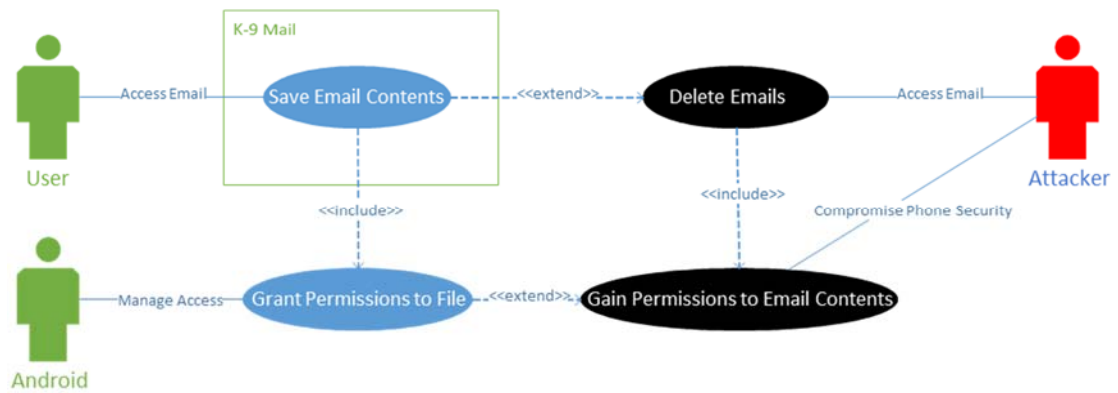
K-9 Mail

Access Email

Save Email Contents

<<extend>>

Delete Emails

Access Email

User

<<include>>

<<include>>

Attacker

Compromise Phone Security

Manage Access

Grant Permissions to File

<<extend>>

Gain Permissions to Email Contents

Android